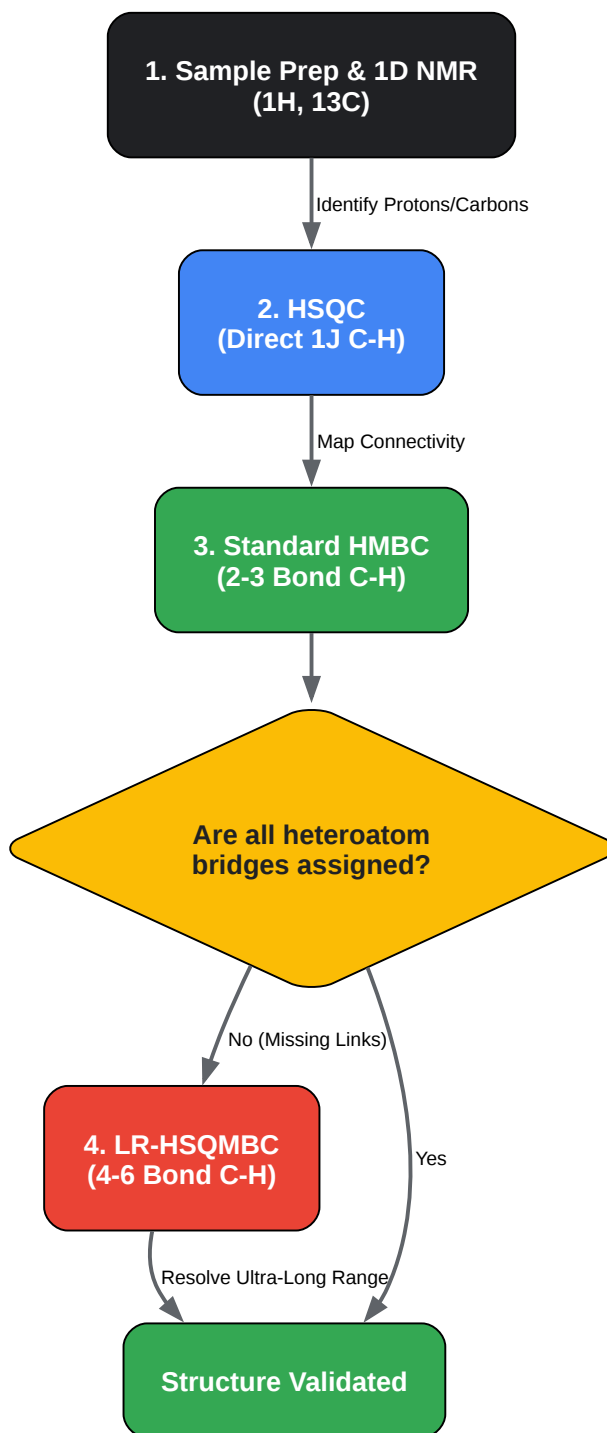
1. Sample Prep & 1D NMR (1H, 13C)

Identify Protons/Carbons

2. HSQC (Direct 1J C-H)

Map Connectivity

3. Standard HMBC (2-3 Bond C-H)

Are all heteroatom bridges assigned?

No (Missing Links)

Yes

4. LR-HSQMBC (4-6 Bond C-H)

Resolve Ultra-Long Range

Structure Validated